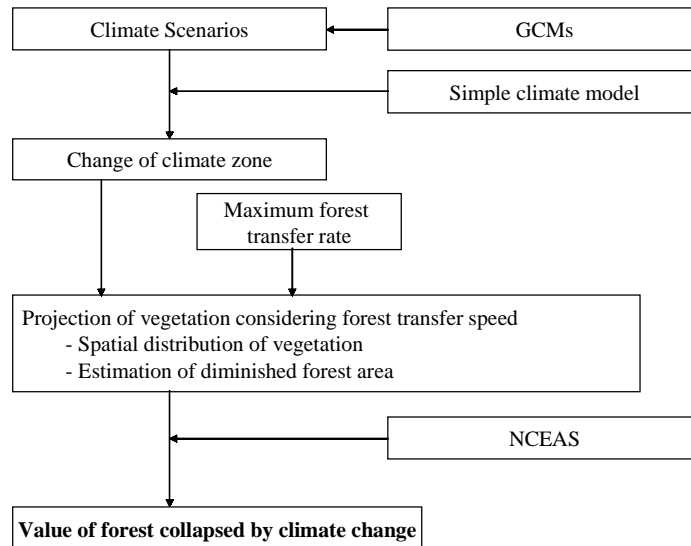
Climate Scenarios

GCMs

Simple climate model

Change of climate zone

Maximum forest transfer rate

Projection of vegetation considering forest transfer speed
- Spatial distribution of vegetation
- Estimation of diminished forest area

NCEAS

**Value of forest collapsed by climate change**